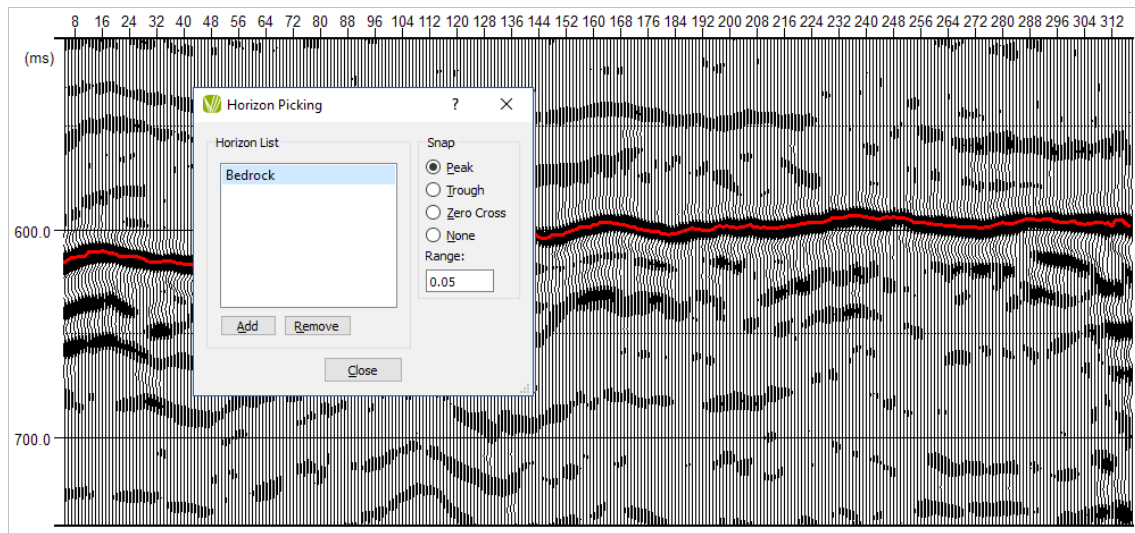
8 16 24 32 40 48 56 64 72 80 88 96 104 112 120 128 136 144 152 160 168 176 184 192 200 208 216 224 232 240 248 256 264 272 280 288 296 304 312

(ms)

600.0

700.0

Horizon Picking ? ✕

Horizon List

Bedrock

Add Remove

Snap

Peak

Trough

Zero Cross

None

Range:

0.05

Close